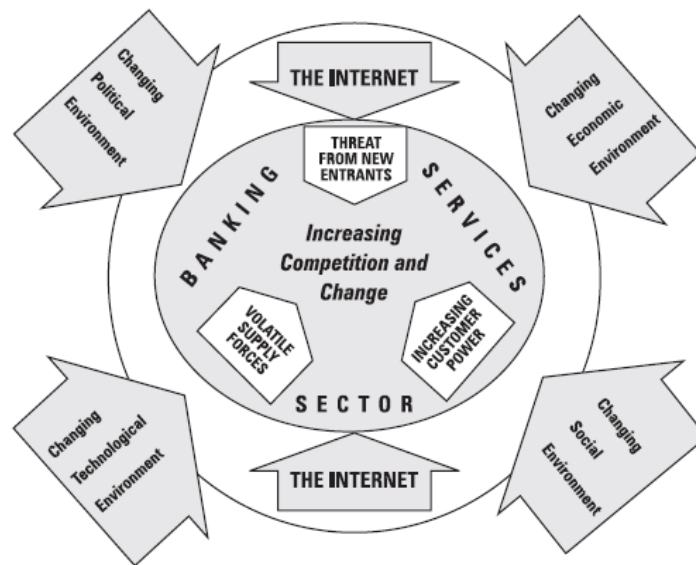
Changing Political Environment

THE INTERNET

Changing Economic Environment

THREAT FROM NEW ENTRANTS

BANKING SERVICES

Increasing Competition and Change

VOLATILE SUPPLY FORCES

INCREASING CUSTOMER POWER

SECTOR

Changing Technological Environment

THE INTERNET

Changing Social Environment